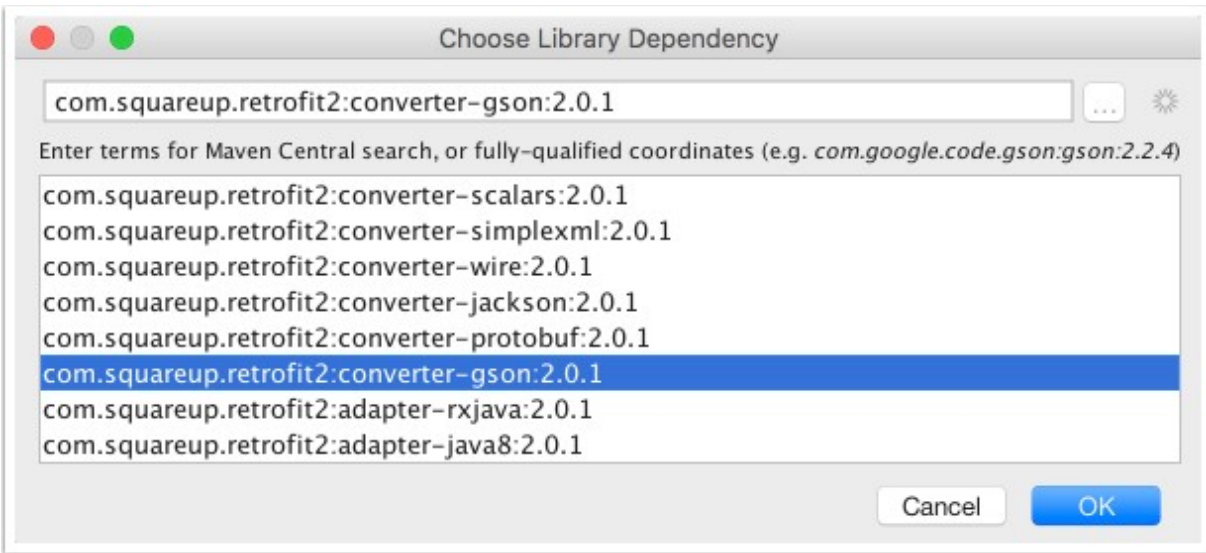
Choose Library Dependency

com.squareup.retrofit2:converter-gson:2.0.1

...

Enter terms for Maven Central search, or fully-qualified coordinates (e.g. *com.google.code.gson:gson:2.2.4*)

com.squareup.retrofit2:converter-scalars:2.0.1
com.squareup.retrofit2:converter-simplexml:2.0.1
com.squareup.retrofit2:converter-wire:2.0.1
com.squareup.retrofit2:converter-jackson:2.0.1
com.squareup.retrofit2:converter-protobuf:2.0.1
com.squareup.retrofit2:converter-gson:2.0.1
com.squareup.retrofit2:adapter-rxjava:2.0.1
com.squareup.retrofit2:adapter-java8:2.0.1

Cancel
OK